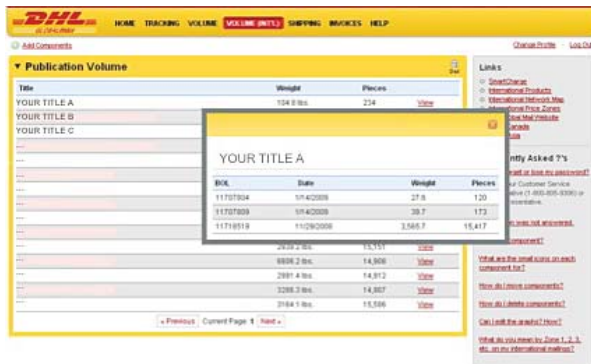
DHL GLOBALMAIL

HOME TRACKING VOLUME VOLUME (INT'L) SHIPPING INVOICES HELP

Add Components

Change Profile | Log Ou

▼ Publication Volume

| Title | Weight | Pieces | |
|---|---|---|---|
| YOUR TITLE A | 104.8 lbs. | 234 | View |
| YOUR TITLE B | | | |
| YOUR TITLE C | | | |
| | 2639.2 lbs. | 15,151 | View |
| | 6808.2 lbs. | 14,908 | View |
| | 2881.4 lbs. | 14,912 | View |
| | 3288.3 lbs. | 14,867 | View |
| | 3164.1 lbs. | 15,586 | View |

« Previous Current Page 1 Next »

YOUR TITLE A

| BOL | Date | Weight | Pieces |
|---|---|---|---|
| 11707804 | 1/14/2009 | 27.8 | 120 |
| 11707809 | 1/14/2009 | 39.7 | 173 |
| 11718519 | 11/28/2008 | 3,565.7 | 15,417 |

Links

SmartCharge
International Products
International Network Map
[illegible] Price Zones
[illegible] Mail Website
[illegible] Canada
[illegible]

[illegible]ntly Asked ?'s

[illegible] or lose my password?
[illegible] Customer Service
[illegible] (1-800-805-9306) or
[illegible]

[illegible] was not answered.

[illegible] component?

What are the small icons on each component for?

How do I move components?

How do I delete components?

Can I edit the graphs? How?

What do you mean by Zone 1, 2, 3, etc. on my international mailings?